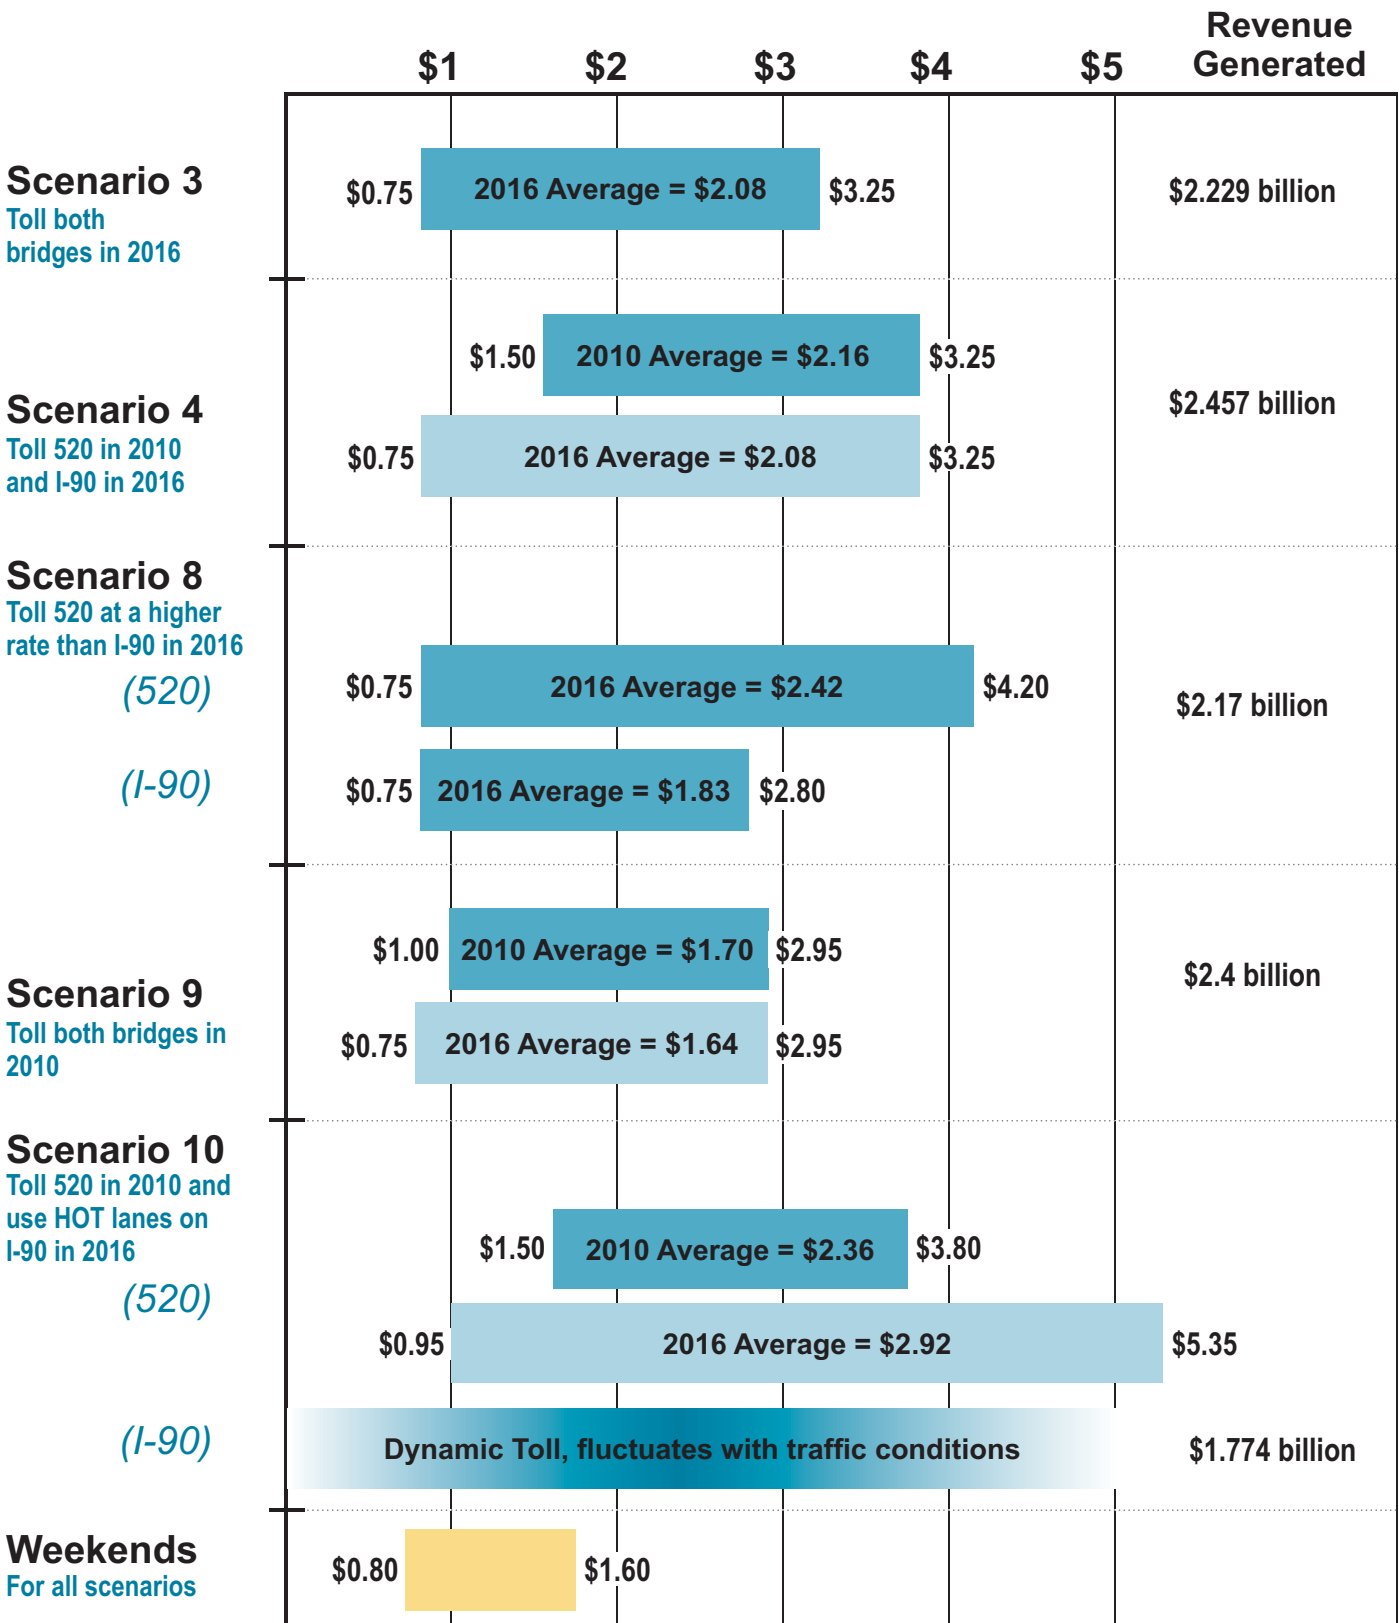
$1 $2 $3 $4 $5

Revenue Generated

Scenario 3
Toll both bridges in 2016

$0.75 2016 Average = $2.08 $3.25 $2.229 billion

Scenario 4
Toll 520 in 2010 and I-90 in 2016

$1.50 2010 Average = $2.16 $3.25
$2.457 billion
$0.75 2016 Average = $2.08 $3.25

Scenario 8
Toll 520 at a higher rate than I-90 in 2016

(520) $0.75 2016 Average = $2.42 $4.20
$2.17 billion
(I-90) $0.75 2016 Average = $1.83 $2.80

Scenario 9
Toll both bridges in 2010

$1.00 2010 Average = $1.70 $2.95
$2.4 billion
$0.75 2016 Average = $1.64 $2.95

Scenario 10
Toll 520 in 2010 and use HOT lanes on I-90 in 2016

(520) $1.50 2010 Average = $2.36 $3.80
$0.95 2016 Average = $2.92 $5.35

(I-90) Dynamic Toll, fluctuates with traffic conditions $1.774 billion

Weekends
For all scenarios

$0.80 $1.60